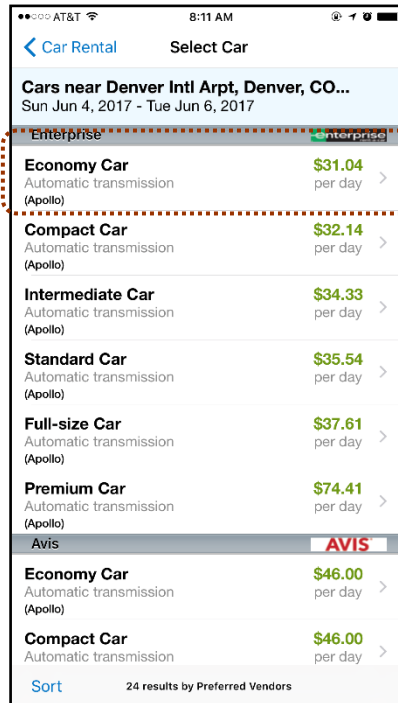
●●○○○ AT&T 8:11 AM

Car Rental Select Car

Cars near Denver Intl Arpt, Denver, CO...
Sun Jun 4, 2017 - Tue Jun 6, 2017

Enterprise enterprise

Economy Car $31.04
Automatic transmission per day
(Apollo)

Compact Car $32.14
Automatic transmission per day
(Apollo)

Intermediate Car $34.33
Automatic transmission per day
(Apollo)

Standard Car $35.54
Automatic transmission per day
(Apollo)

Full-size Car $37.61
Automatic transmission per day
(Apollo)

Premium Car $74.41
Automatic transmission per day
(Apollo)

Avis AVIS

Economy Car $46.00
Automatic transmission per day
(Apollo)

Compact Car $46.00
Automatic transmission per day

Sort 24 results by Preferred Vendors